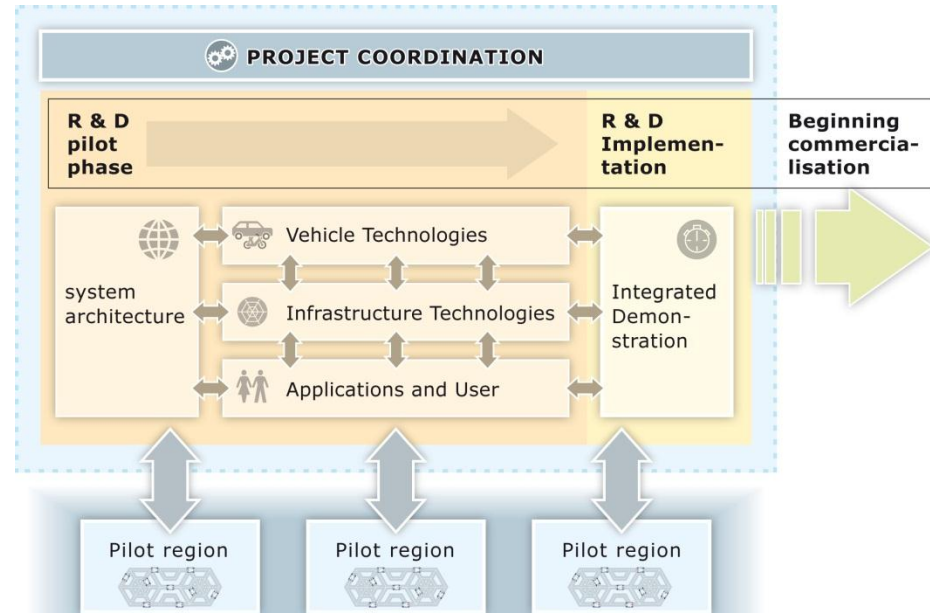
PROJECT COORDINATION

R & D pilot phase

R & D Implementation

Beginning commercialisation

system architecture

Vehicle Technologies

Infrastructure Technologies

Applications and User

Integrated Demonstration

Pilot region

Pilot region

Pilot region